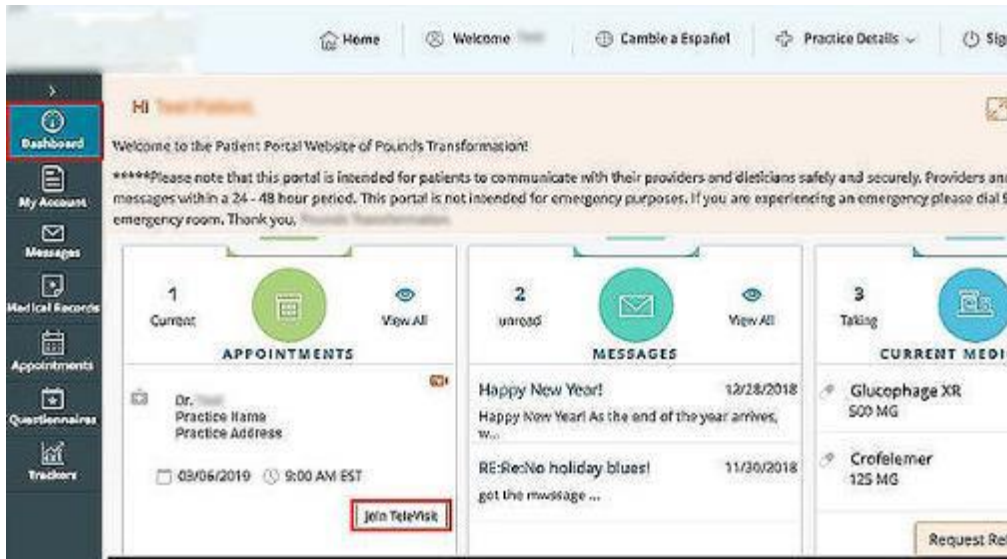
Home | Welcome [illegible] | Cambie a Español | Practice Details | Sig

Dashboard
My Account
Messages
Medical Records
Appointments
Questionnaires
Trackers

Hi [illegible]

Welcome to the Patient Portal Website of Pounds Transformation!

*****Please note that this portal is intended for patients to communicate with their providers and dieticians safely and securely. Providers an messages within a 24 - 48 hour period. This portal is not intended for emergency purposes. If you are experiencing an emergency please dial emergency room. Thank you, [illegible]

1
Current
View All
APPOINTMENTS

Dr. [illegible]
Practice Name
Practice Address

03/06/2019 9:00 AM EST

Join TeleVisit

2
unread
View All
MESSAGES

Happy New Year! 12/28/2018
Happy New Year! As the end of the year arrives, w...

RE:Re:No holiday blues! 11/30/2018
got the message ...

3
Taking
CURRENT MEDI

Glucophage XR
500 MG

Crofelemer
125 MG

Request Re